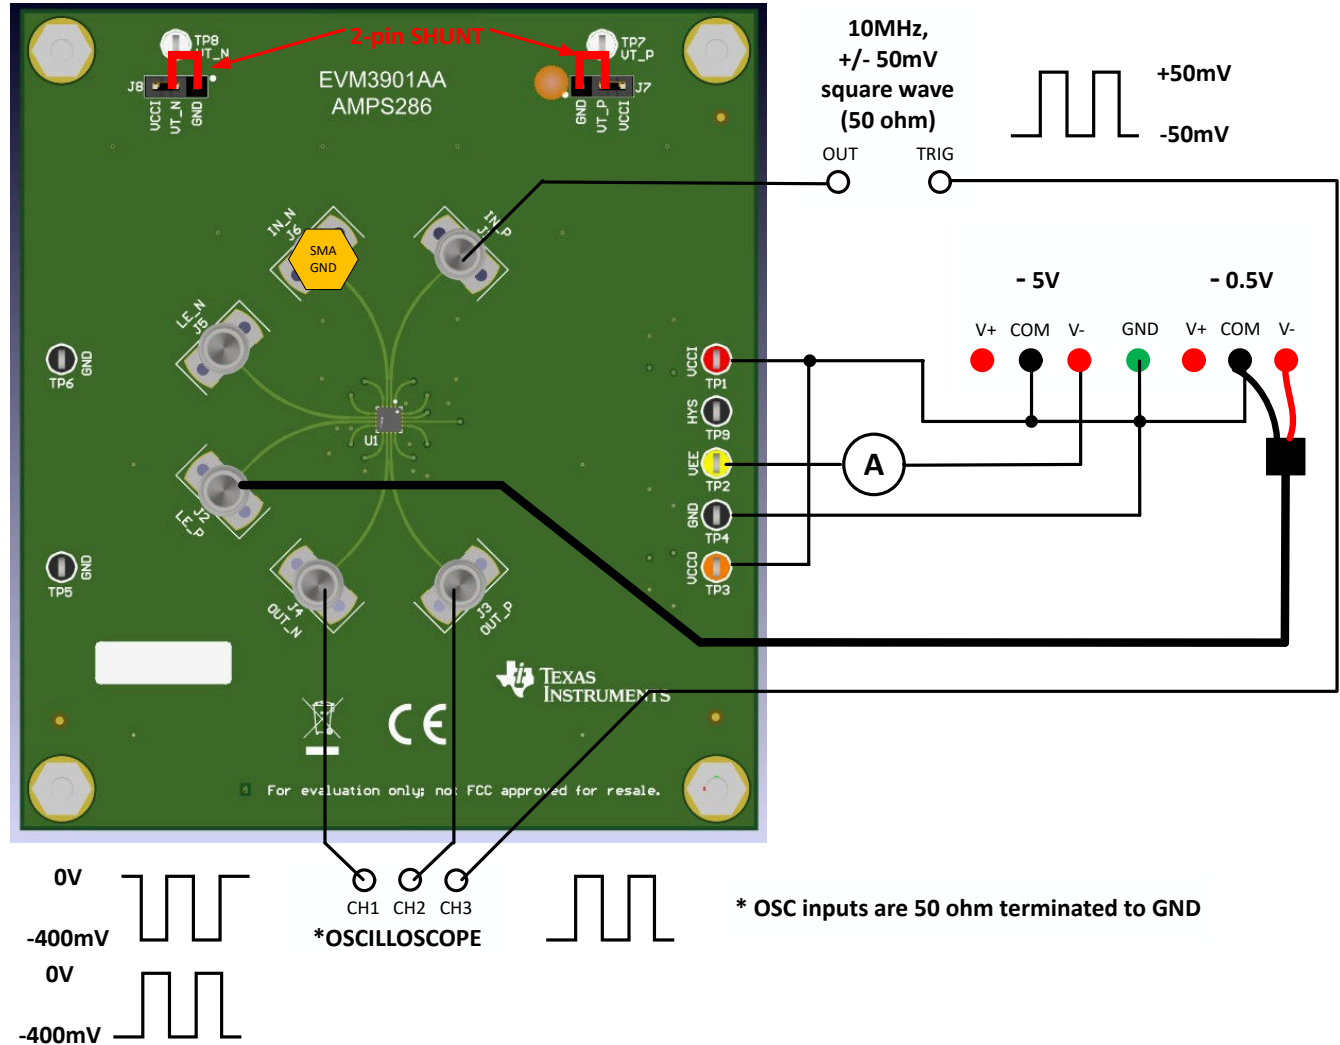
TP8
VT_N
2-pin SHUNT
TP7
VT_P
J8
VCCI VT_N GND
EVM3901AA
AMPS286
GND VT_P VCCI
J7

10MHz,
+/- 50mV
square wave
(50 ohm)
OUT TRIG
+50mV
-50mV

IN_N
J6
SMA
GND
IN_P
J1

- 5V
- 0.5V
V+ COM V- GND V+ COM V-

LE_N
J5
GND
TP6
VCCI
TP1
HYS
TP9
U1
VEE
TP2
A
LE_P
J2
GND
TP4
GND
TP5
VCCO
TP3
J4
OUT_N
J3
OUT_P

TEXAS
INSTRUMENTS
CE
For evaluation only; not FCC approved for resale.

0V
-400mV
0V
-400mV
CH1 CH2 CH3
*OSCILLOSCOPE
* OSC inputs are 50 ohm terminated to GND